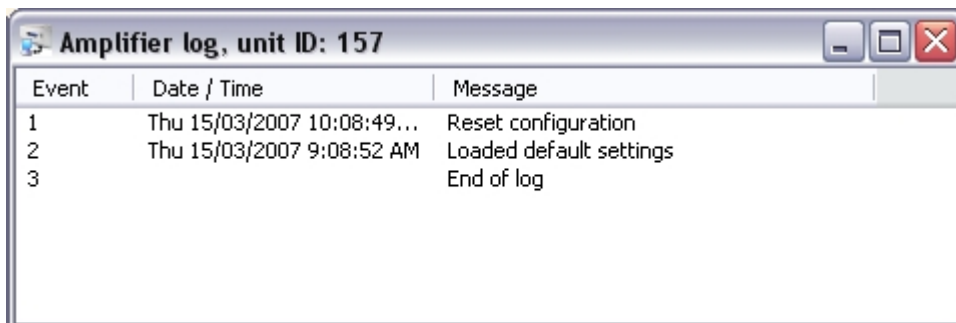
Amplifier log, unit ID: 157

| Event | Date / Time | Message |
|---|---|---|
| 1 | Thu 15/03/2007 10:08:49... | Reset configuration |
| 2 | Thu 15/03/2007 9:08:52 AM | Loaded default settings |
| 3 | | End of log |